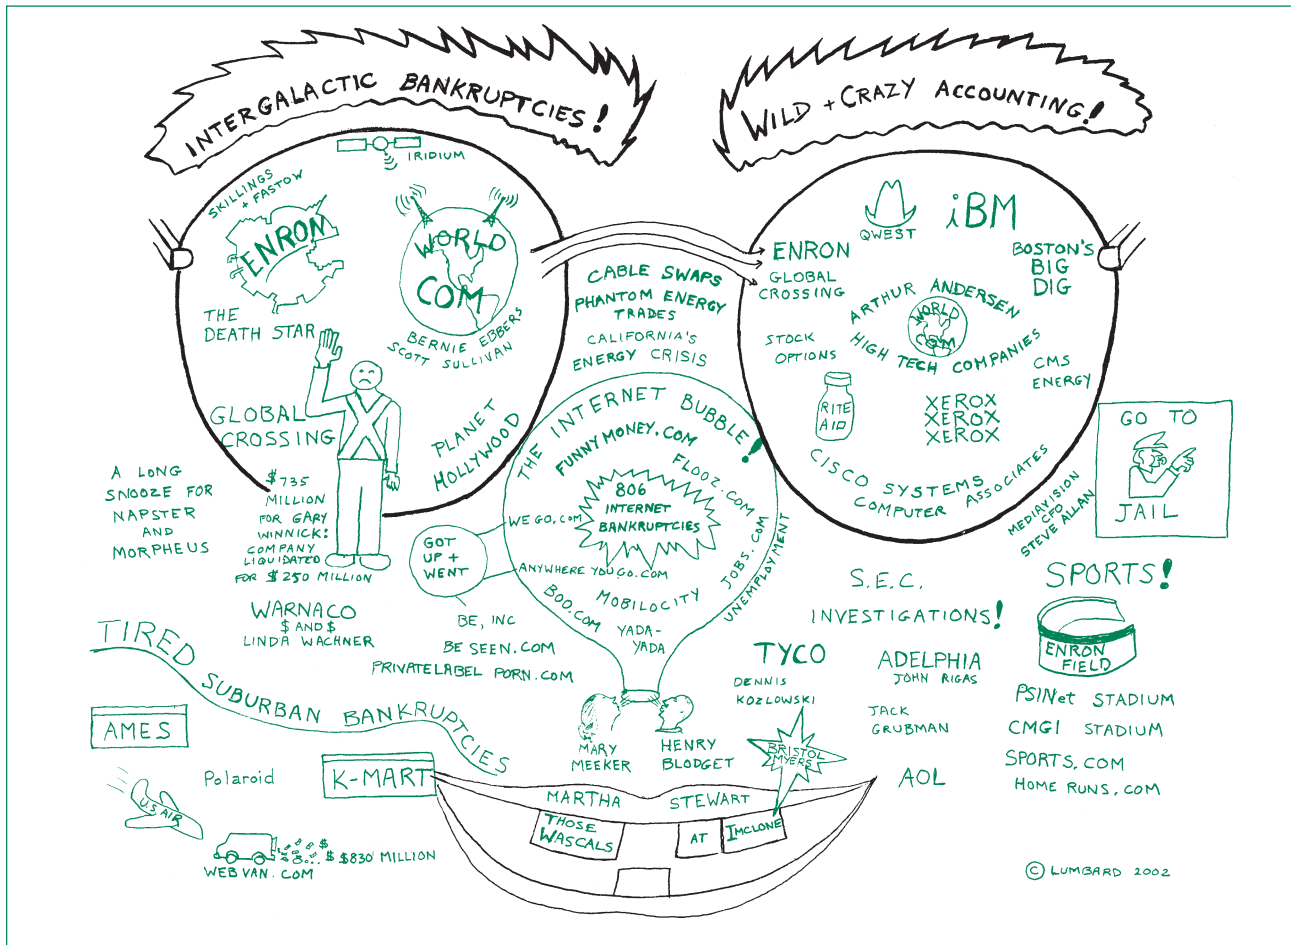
INTERGALACTIC BANKRUPTCIES!

WILD + CRAZY ACCOUNTING!

IRIDIUM

SKILLINGS + FASTOW

ENRON

THE DEATH STAR

WORLD COM

BERNIE EBBERS

SCOTT SULLIVAN

GLOBAL CROSSING

PLANET HOLLYWOOD

$735 MILLION FOR GARY WINNICK: COMPANY LIQUIDATED FOR $250 MILLION

A LONG SNOOZE FOR NAPSTER AND MORPHEUS

CABLE SWAPS

PHANTOM ENERGY TRADES

CALIFORNIA'S ENERGY CRISIS

THE INTERNET BUBBLE!

FUNNYMONEY.COM

FLOOZ.COM

806 INTERNET BANKRUPTCIES

WE GO.COM

GOT UP + WENT

ANYWHERE YOU GO.COM

JOBS.COM

UNEMPLOYMENT

BOO.COM

MOBILOCITY

YADA-YADA

BE, INC

BE SEEN.COM

PRIVATELABEL PORN.COM

WARNACO $ AND $ LINDA WACHNER

ENRON

QWEST

IBM

BOSTON'S BIG DIG

GLOBAL CROSSING

ARTHUR ANDERSEN

WORLD COM

STOCK OPTIONS

HIGH TECH COMPANIES

CMS ENERGY

RITE AID

XEROX XEROX XEROX

CISCO SYSTEMS

COMPUTER ASSOCIATES

MEDIAVISION CFO STEVE ALLAN

GO TO JAIL

S.E.C. INVESTIGATIONS!

SPORTS!

ENRON FIELD

PSINet STADIUM

CMGI STADIUM

SPORTS.COM

HOME RUNS.COM

TYCO

DENNIS KOZLOWSKI

ADELPHIA

JOHN RIGAS

JACK GRUBMAN

AOL

TIRED SUBURBAN BANKRUPTCIES

AMES

Polaroid

K-MART

US AIR

$ $830 MILLION

WEB VAN.COM

MARY MEEKER

HENRY BLODGET

BRISTOL MYERS

MARTHA STEWART

THOSE WASCALS AT IMCLONE

© LUMBARD 2002